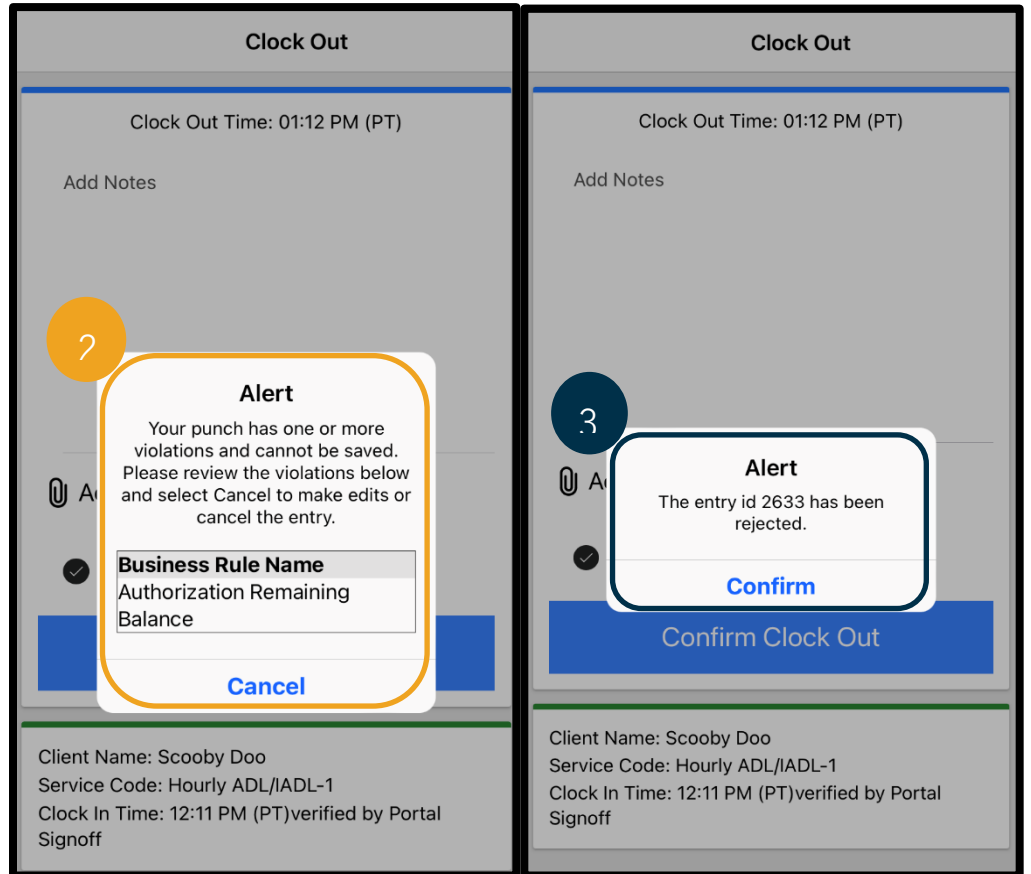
Clock Out

Clock Out Time: 01:12 PM (PT)

Add Notes

2

Alert

Your punch has one or more violations and cannot be saved. Please review the violations below and select Cancel to make edits or cancel the entry.

| Business Rule Name |
|---|
| Authorization Remaining Balance |

Cancel

Ad

Client Name: Scooby Doo
Service Code: Hourly ADL/IADL-1
Clock In Time: 12:11 PM (PT)verified by Portal Signoff

Clock Out

Clock Out Time: 01:12 PM (PT)

Add Notes

3

Alert

The entry id 2633 has been rejected.

Confirm

A

Confirm Clock Out

Client Name: Scooby Doo
Service Code: Hourly ADL/IADL-1
Clock In Time: 12:11 PM (PT)verified by Portal Signoff